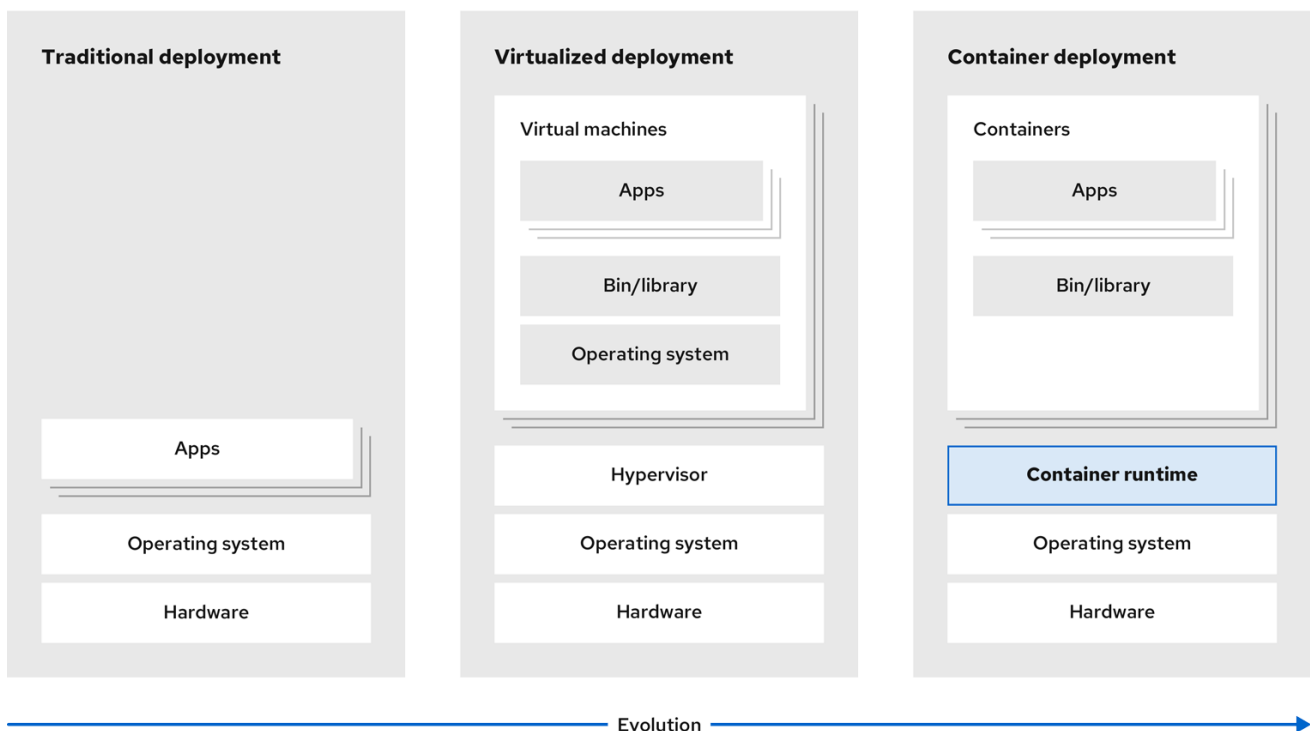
Traditional deployment

Apps

Operating system

Hardware

Virtualized deployment

Virtual machines

Apps

Bin/library

Operating system

Hypervisor

Operating system

Hardware

Container deployment

Containers

Apps

Bin/library

Container runtime

Operating system

Hardware

Evolution